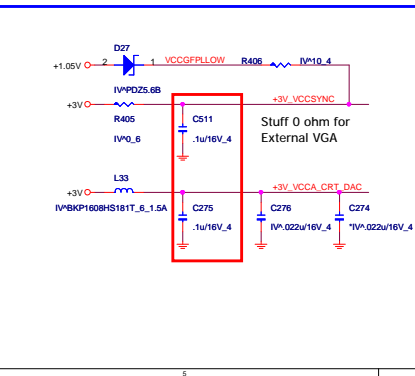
D27
+1.05V 2 1 VCCGFPLLOW R406 IV^10_4
IV^PDZ5.6B
+3V +3V_VCCSYNC
R405 C511
IV^0_6 .1u/16V_4
Stuff 0 ohm for External VGA
L33
+3V +3V_VCCA_CRT_DAC
IV^BKP1608HS181T_6_1.5A C275 C276 C274
.1u/16V_4 IV^.022u/16V_4 *IV^.022u/16V_4
5